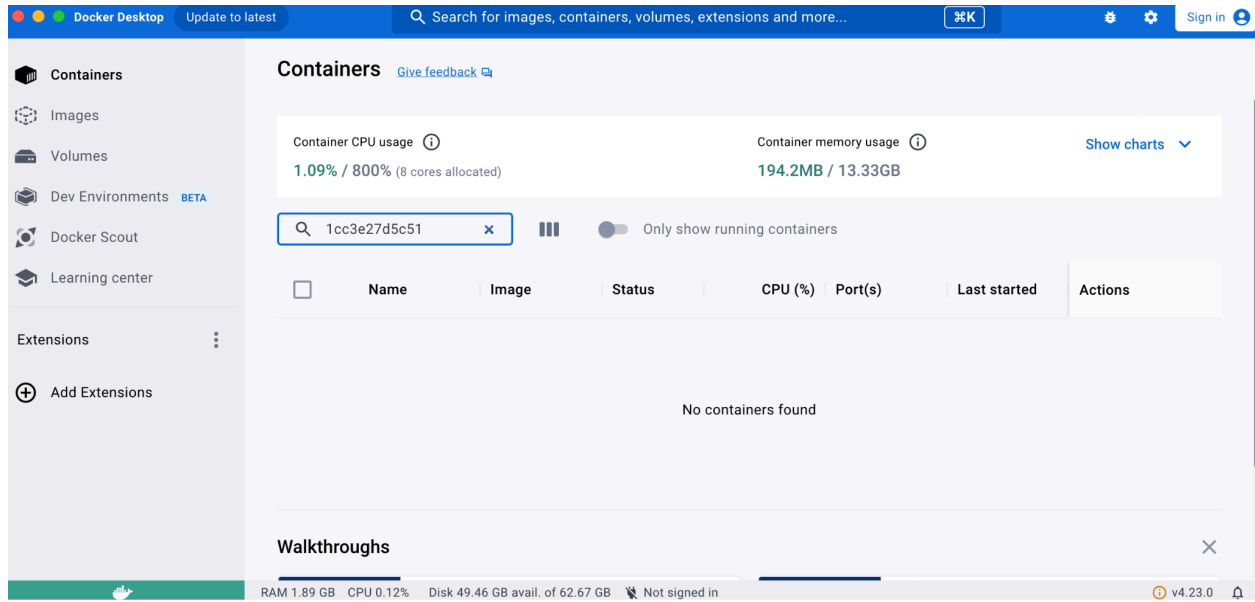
Docker Desktop Update to latest

Search for images, containers, volumes, extensions and more... ⌘K

Sign in

Containers
Images
Volumes
Dev Environments BETA
Docker Scout
Learning center

Extensions

Add Extensions

Containers Give feedback

Container CPU usage
1.09% / 800% (8 cores allocated)

Container memory usage
194.2MB / 13.33GB

Show charts

1cc3e27d5c51

Only show running containers

| Name | Image | Status | CPU (%) | Port(s) | Last started | Actions |
|---|---|---|---|---|---|---|

No containers found

Walkthroughs

RAM 1.89 GB CPU 0.12% Disk 49.46 GB avail. of 62.67 GB Not signed in

v4.23.0